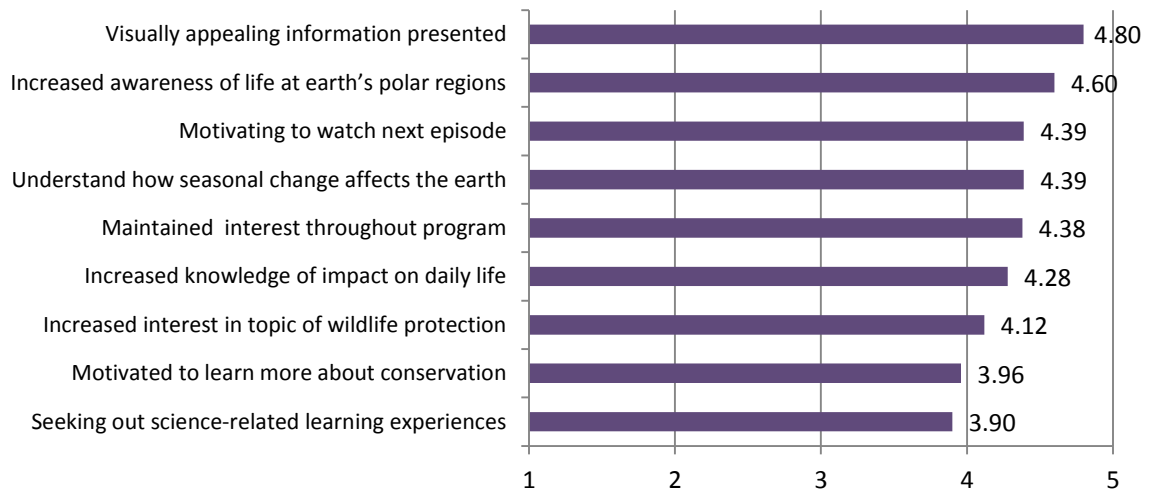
Visually appealing information presented 4.80
Increased awareness of life at earth's polar regions 4.60
Motivating to watch next episode 4.39
Understand how seasonal change affects the earth 4.39
Maintained interest throughout program 4.38
Increased knowledge of impact on daily life 4.28
Increased interest in topic of wildlife protection 4.12
Motivated to learn more about conservation 3.96
Seeking out science-related learning experiences 3.90

1 2 3 4 5